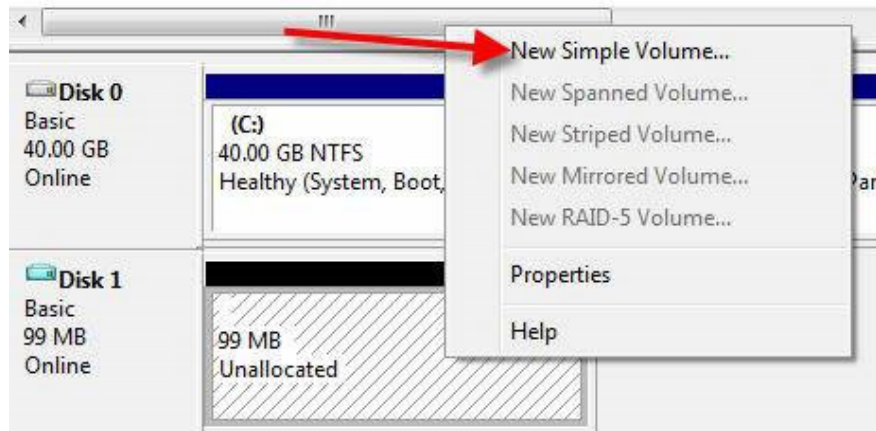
Disk 0
Basic
40.00 GB
Online

(C:)
40.00 GB NTFS
Healthy (System, Boot,

Par

Disk 1
Basic
99 MB
Online

99 MB
Unallocated

New Simple Volume...
New Spanned Volume...
New Striped Volume...
New Mirrored Volume...
New RAID-5 Volume...
Properties
Help